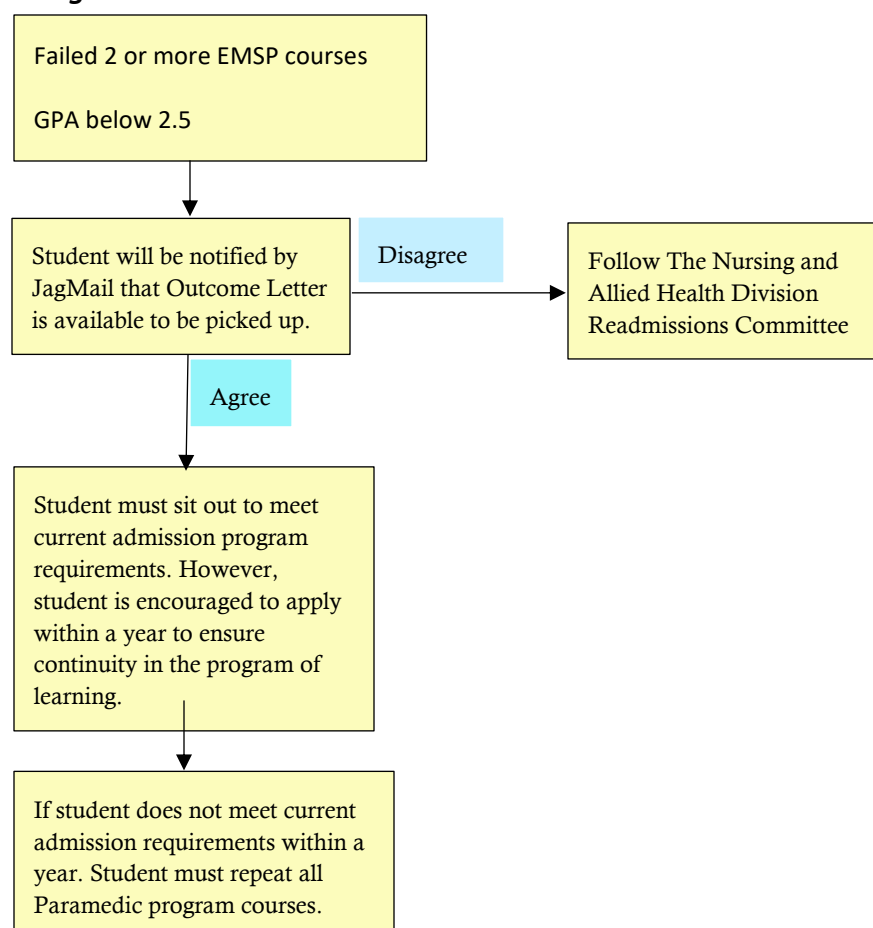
Failed 2 or more EMSP courses

GPA below 2.5

Student will be notified by JagMail that Outcome Letter is available to be picked up.

Disagree

Follow The Nursing and Allied Health Division Readmissions Committee

Agree

Student must sit out to meet current admission program requirements. However, student is encouraged to apply within a year to ensure continuity in the program of learning.

If student does not meet current admission requirements within a year. Student must repeat all Paramedic program courses.